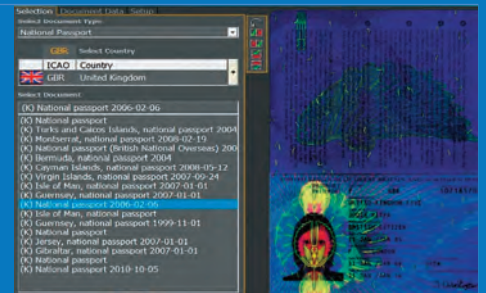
Selection | Document Data | Setup

Select Document Type

National Passport

GBR Select Country

| ICAO | Country |
|---|---|
| GBR | United Kingdom |

Select Document

(K) National passport 2006-02-06

(K) National passport
(K) Turks and Caicos Islands, national passport 2004
(K) Montserrat, national passport 2008-02-19
(K) National passport (British National Overseas) 200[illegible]
(K) Bermuda, national passport 2004
(K) Cayman Islands, national passport 2008-05-12
(K) Virgin Islands, national passport 2007-09-24
(K) Isle of Man, national passport 2007-01-01
(K) Guernsey, national passport 2007-01-01
(K) National passport 2006-02-06
(K) Isle of Man, national passport
(K) Guernsey, national passport 1999-11-01
(K) National passport
(K) Jersey, national passport 2007-01-01
(K) Gibraltar, national passport 2007-01-01
(K) National passport
(K) National passport 2010-10-05